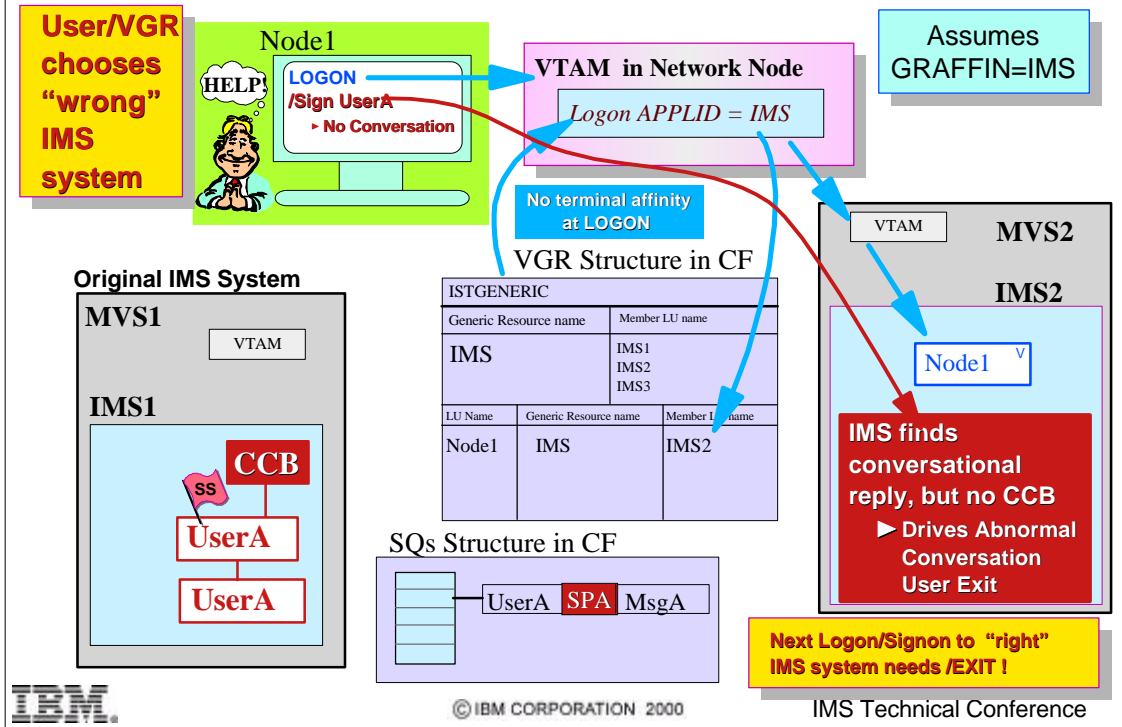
User/VGR chooses "wrong" IMS system

Node1

HELP!

LOGON
/Sign UserA
▸ No Conversation

VTAM in Network Node

Logon APPLID = IMS

Assumes GRAFFIN=IMS

No terminal affinity at LOGON

VGR Structure in CF

ISTGENERIC

| Generic Resource name | Member LU name |
|---|---|
| IMS | IMS1 IMS2 IMS3 |

| LU Name | Generic Resource name | Member LU name |
|---|---|---|
| Node1 | IMS | IMS2 |

Original IMS System

MVS1

VTAM

IMS1

CCB

SS

UserA

UserA

SQs Structure in CF

UserA SPA MsgA

VTAM

MVS2

IMS2

Node1 V

IMS finds conversational reply, but no CCB
► Drives Abnormal Conversation User Exit

Next Logon/Signon to "right" IMS system needs /EXIT !

IBM

© IBM CORPORATION 2000

IMS Technical Conference